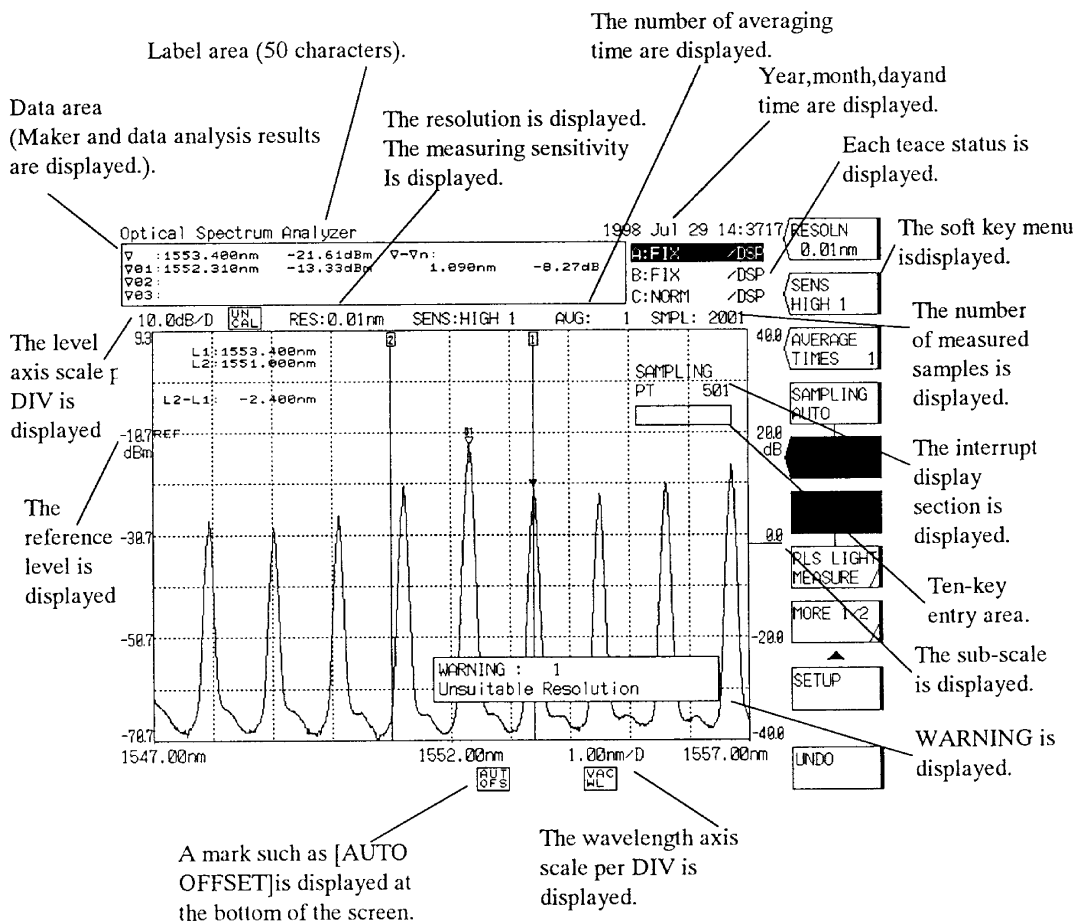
The number of averaging time are displayed.

Label area (50 characters).

Year,month,dayand time are displayed.

Data area (Maker and data analysis results are displayed.).

The resolution is displayed. The measuring sensitivity Is displayed.

Each teace status is displayed.

The soft key menu isdisplayed.

Optical Spectrum Analyzer

1998 Jul 29 14:3717

▽ :1553.400nm -21.61dBm ▽-▽n:
▽01:1552.310nm -13.33dBm 1.090nm -8.27dB
▽02:
▽03:

A:FIX /DSP
B:FIX /DSP
C:NORM /DSP

RESOLN 0.01nm

SENS HIGH 1

10.0dB/D UN CAL RES:0.01nm SENS:HIGH 1 AVG: 1 SMPL: 2001

The level axis scale p DIV is displayed

The number of measured samples is displayed.

9.3

L1:1553.400nm
L2:1551.000nm

L2-L1: -2.400nm

2

1

SAMPLING PT 501

40.0

AVERAGE TIMES 1

SAMPLING AUTO

-10.7 REF dBm

20.0 dB

The interrupt display section is displayed.

The reference level is displayed

-30.7

0.0

RLS LIGHT MEASURE

Ten-key entry area.

MORE 1/2

-50.7

-20.0

The sub-scale is displayed.

WARNING : 1
Unsuitable Resolution

SETUP

-70.7

-40.0

WARNING is displayed.

1547.00nm 1552.00nm 1.00nm/D 1557.00nm

UNDO

AUT OFS

VAC WL

A mark such as [AUTO OFFSET]is displayed at the bottom of the screen.

The wavelength axis scale per DIV is displayed.